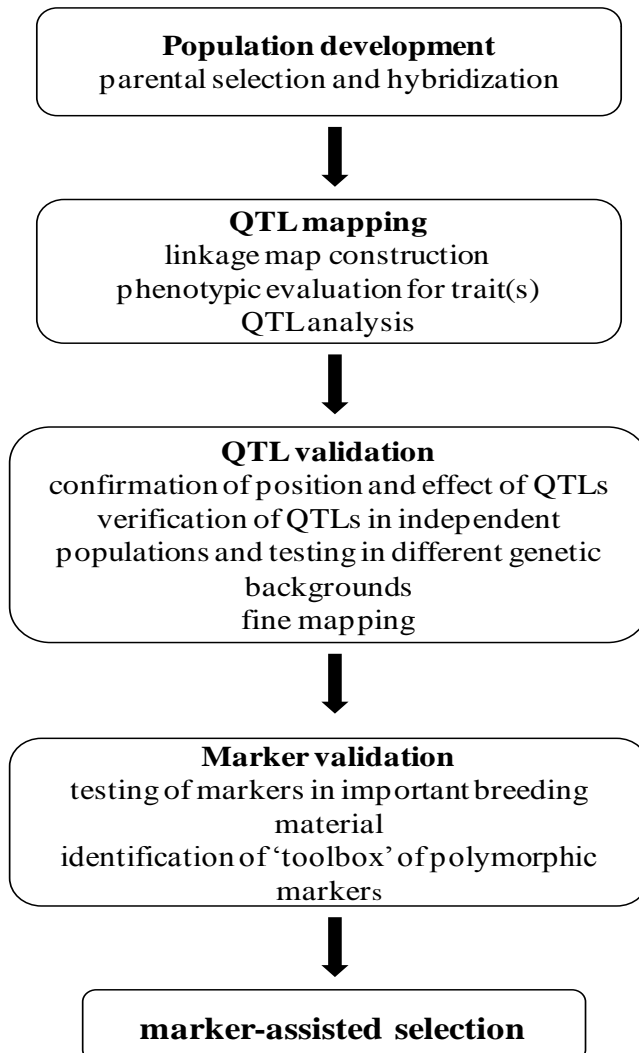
Population development
parental selection and hybridization

QTL mapping
linkage map construction
phenotypic evaluation for trait(s)
QTL analysis

QTL validation
confirmation of position and effect of QTLs
verification of QTLs in independent populations and testing in different genetic backgrounds
fine mapping

Marker validation
testing of markers in important breeding material
identification of 'toolbox' of polymorphic markers

marker-assisted selection